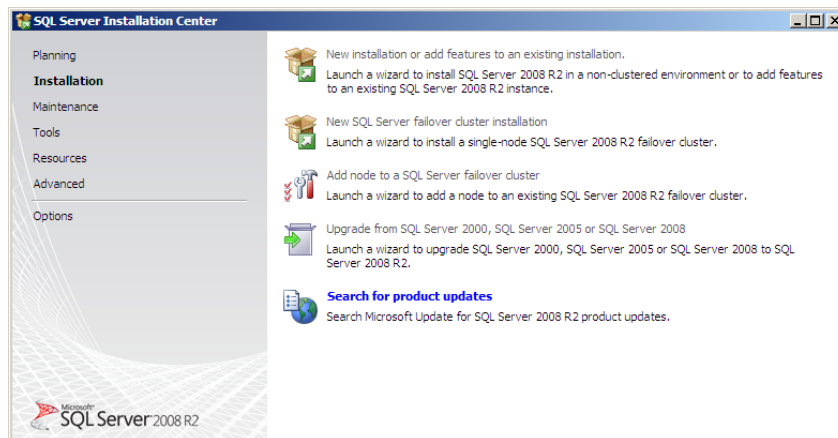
SQL Server Installation Center

Planning
Installation
Maintenance
Tools
Resources
Advanced
Options

New installation or add features to an existing installation.
Launch a wizard to install SQL Server 2008 R2 in a non-clustered environment or to add features to an existing SQL Server 2008 R2 instance.

New SQL Server failover cluster installation
Launch a wizard to install a single-node SQL Server 2008 R2 failover cluster.

Add node to a SQL Server failover cluster
Launch a wizard to add a node to an existing SQL Server 2008 R2 failover cluster.

Upgrade from SQL Server 2000, SQL Server 2005 or SQL Server 2008
Launch a wizard to upgrade SQL Server 2000, SQL Server 2005 or SQL Server 2008 to SQL Server 2008 R2.

Search for product updates
Search Microsoft Update for SQL Server 2008 R2 product updates.

Microsoft SQL Server 2008 R2